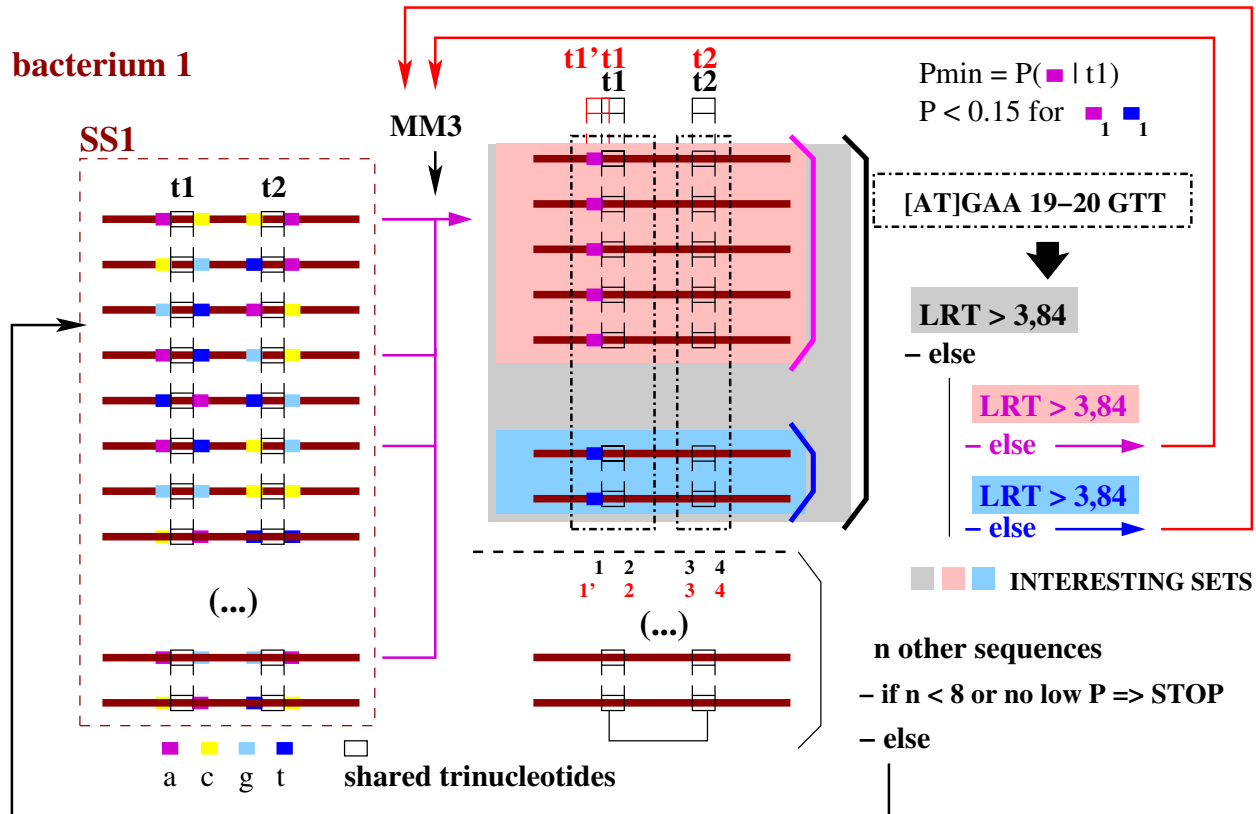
bacterium 1

SS1

t1 t2

(...)

a c g t

shared trinucleotides

MM3

t1't1
t1

t2
t2

1 2 3 4
1' 2 3 4

(...)

Pmin = P( | t1)
P < 0.15 for $_1$ $_1$

[AT]GAA 19–20 GTT

LRT > 3,84
– else

LRT > 3,84
– else

LRT > 3,84
– else

INTERESTING SETS

n other sequences
– if n < 8 or no low P => STOP
– else